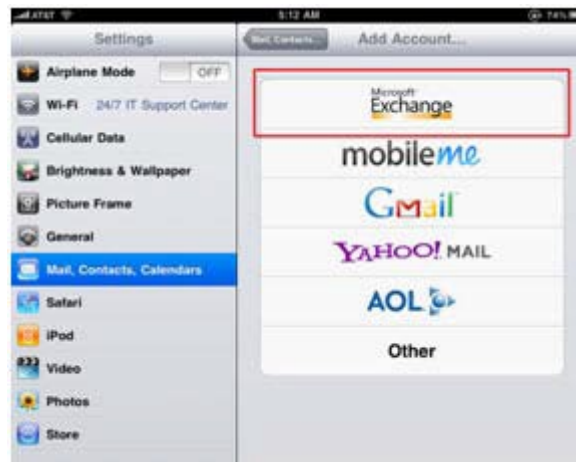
AT&T
5:12 AM
74%
Settings
Mail, Contacts...
Add Account...
Airplane Mode
OFF
Wi-Fi
24/7 IT Support Center
Cellular Data
Brightness & Wallpaper
Picture Frame
General
Mail, Contacts, Calendars
Safari
iPod
Video
Photos
Store
Microsoft Exchange
mobileme
Gmail
YAHOO! MAIL
AOL
Other